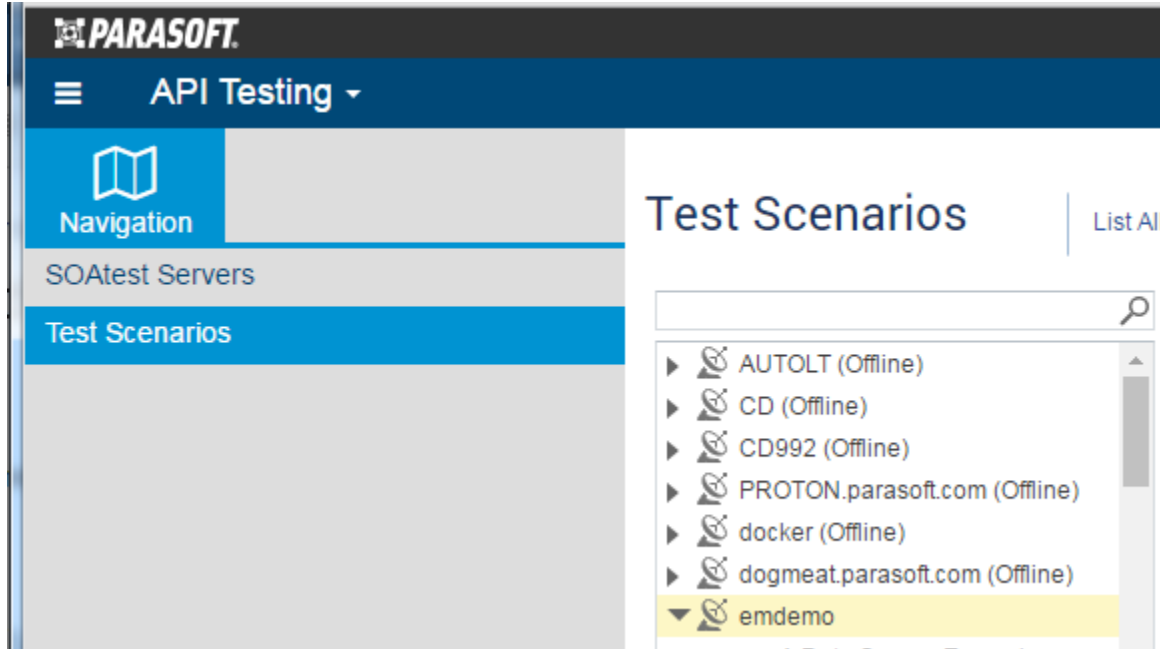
PARASOFT.

API Testing

Navigation

SOAtest Servers

Test Scenarios

Test Scenarios

List Al

AUTOLT (Offline)
CD (Offline)
CD992 (Offline)
PROTON.parasoft.com (Offline)
docker (Offline)
dogmeat.parasoft.com (Offline)
emdemo